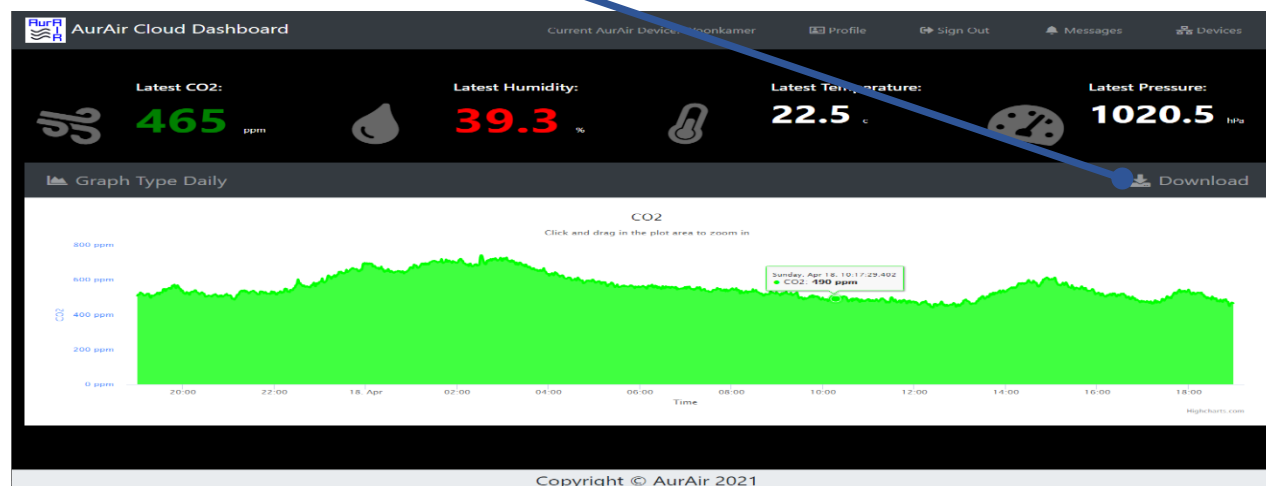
AurAir AurAir Cloud Dashboard

Current AurAir Device: Woonkamer Profile Sign Out Messages Devices

Latest CO2:
465 ppm

Latest Humidity:
39.3 %

Latest Temperature:
22.5 c

Latest Pressure:
1020.5 hPa

Graph Type Daily

Download

CO2

Click and drag in the plot area to zoom in

800 ppm
600 ppm
400 ppm
200 ppm
0 ppm

CO2

Sunday, Apr 18, 10:17:29.402
● CO2: 490 ppm

20:00 22:00 18. Apr 02:00 04:00 06:00 08:00 10:00 12:00 14:00 16:00 18:00

Time

Highcharts.com

Copyright © AurAir 2021